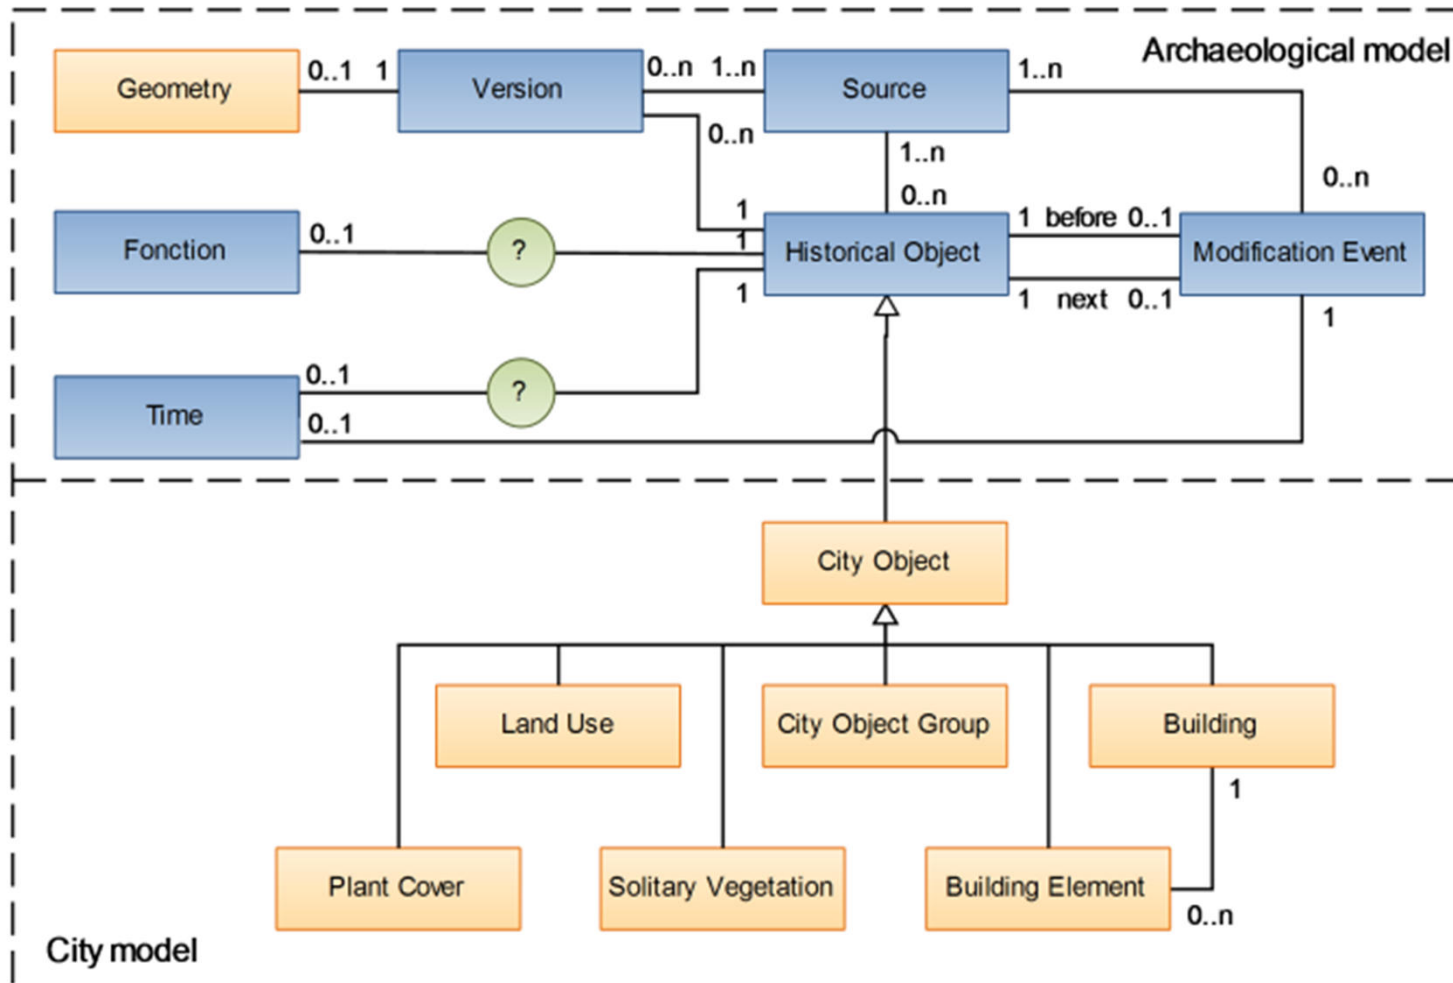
Archaeological model

Geometry
0..1 1
Version
0..n 1..n
Source
1..n
0..n
1..n
0..n
0..n
Fonction
0..1
?
1
1
Historical Object
1 before 0..1
Modification Event
1 next 0..1
1
1
Time
0..1
?
0..1

City Object
Land Use
City Object Group
Building
1
Plant Cover
Solitary Vegetation
Building Element
0..n

City model